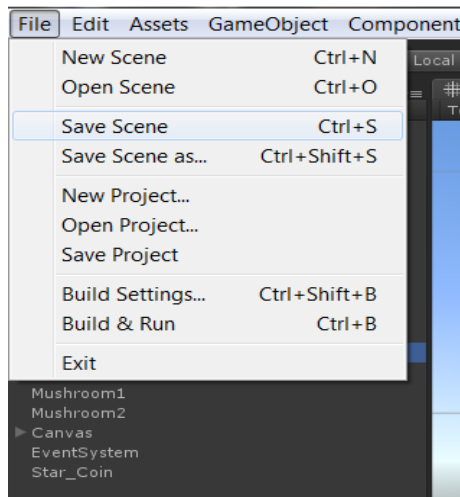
File Edit Assets GameObject Component

New Scene Ctrl+N
Open Scene Ctrl+O

Save Scene Ctrl+S
Save Scene as... Ctrl+Shift+S

New Project...
Open Project...
Save Project

Build Settings... Ctrl+Shift+B
Build & Run Ctrl+B

Exit

Local

Mushroom1
Mushroom2
Canvas
EventSystem
Star_Coin